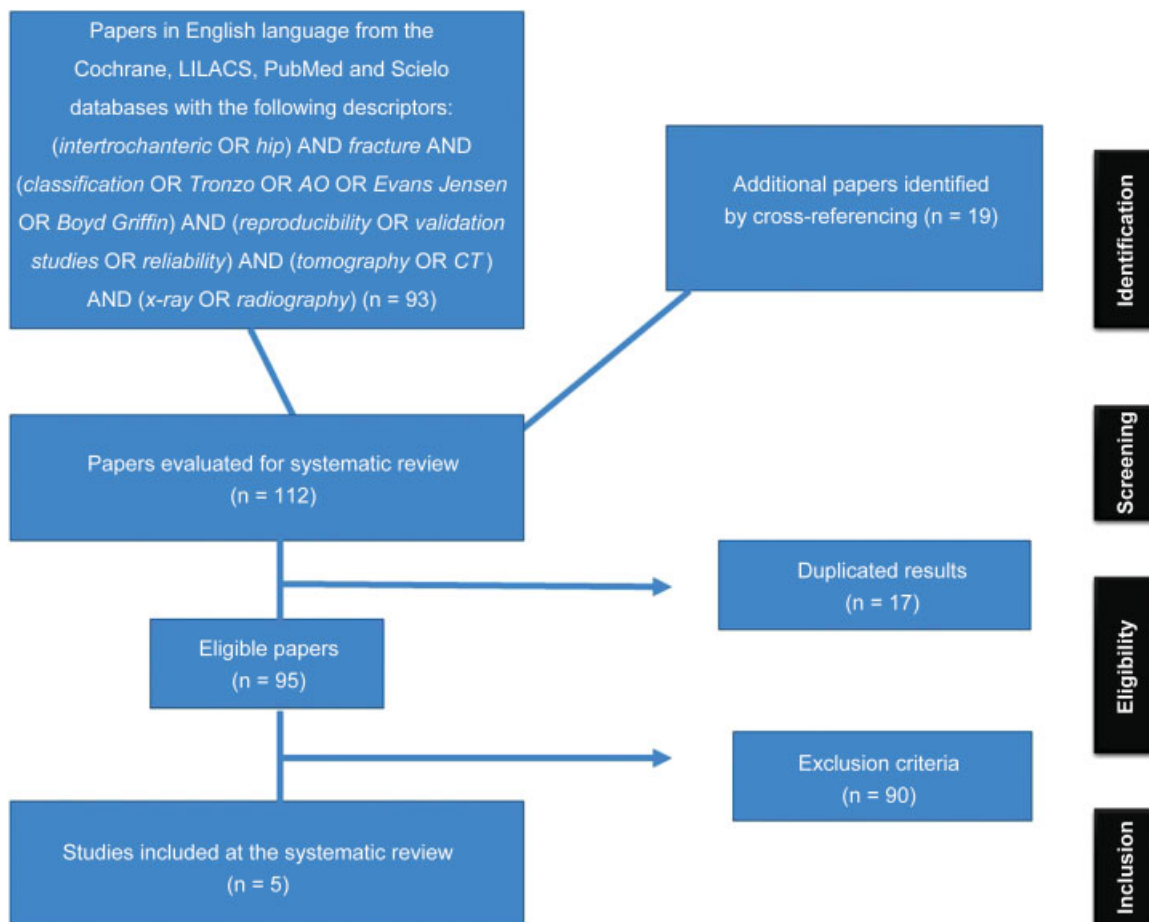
Papers in English language from the Cochrane, LILACS, PubMed and Scielo databases with the following descriptors: (intertrochanteric OR hip) AND fracture AND (classification OR Tronzo OR AO OR Evans Jensen OR Boyd Griffin) AND (reproducibility OR validation studies OR reliability) AND (tomography OR CT) AND (x-ray OR radiography) (n = 93)

Additional papers identified by cross-referencing (n = 19)

Identification

Papers evaluated for systematic review (n = 112)

Screening

Duplicated results (n = 17)

Eligible papers (n = 95)

Eligibility

Exclusion criteria (n = 90)

Studies included at the systematic review (n = 5)

Inclusion